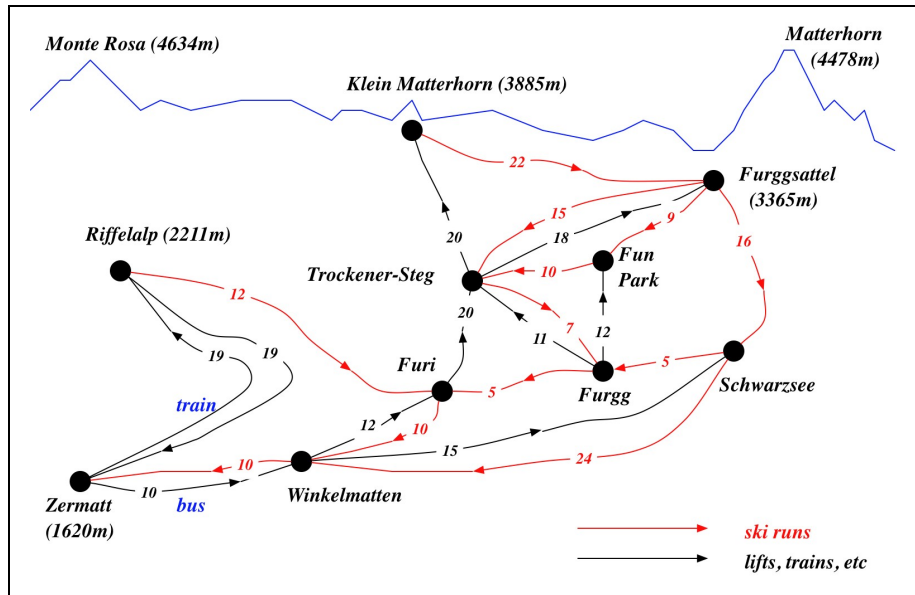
Monte Rosa (4634m)

Matterhorn (4478m)

Klein Matterhorn (3885m)

22

Furggsattel (3365m)

15

9

18

Riffelalp (2211m)

20

Fun Park

16

Trockener-Steg

10

12

20

7

12

11

19

19

5

Furi

Schwarzsee

5

train

Furgg

12

10

15

10

24

Zermatt (1620m)

10

Winkelmatten

bus

ski runs

lifts, trains, etc